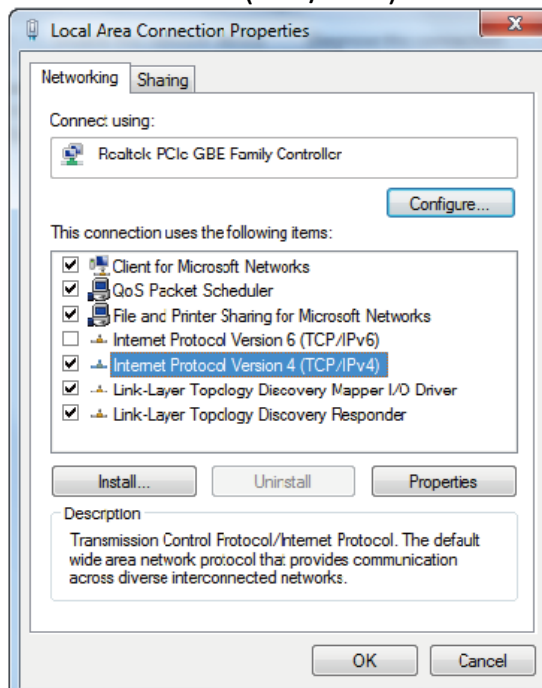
Local Area Connection Properties

Networking | Sharing

Connect using:

Realtek PCIe GBE Family Controller

Configure...

This connection uses the following items:

Client for Microsoft Networks
QoS Packet Scheduler
File and Printer Sharing for Microsoft Networks
Internet Protocol Version 6 (TCP/IPv6)
Internet Protocol Version 4 (TCP/IPv4)
Link-Layer Topology Discovery Mapper I/O Driver
Link-Layer Topology Discovery Responder

Install... | Uninstall | Properties

Description

Transmission Control Protocol/Internet Protocol. The default wide area network protocol that provides communication across diverse interconnected networks.

OK | Cancel